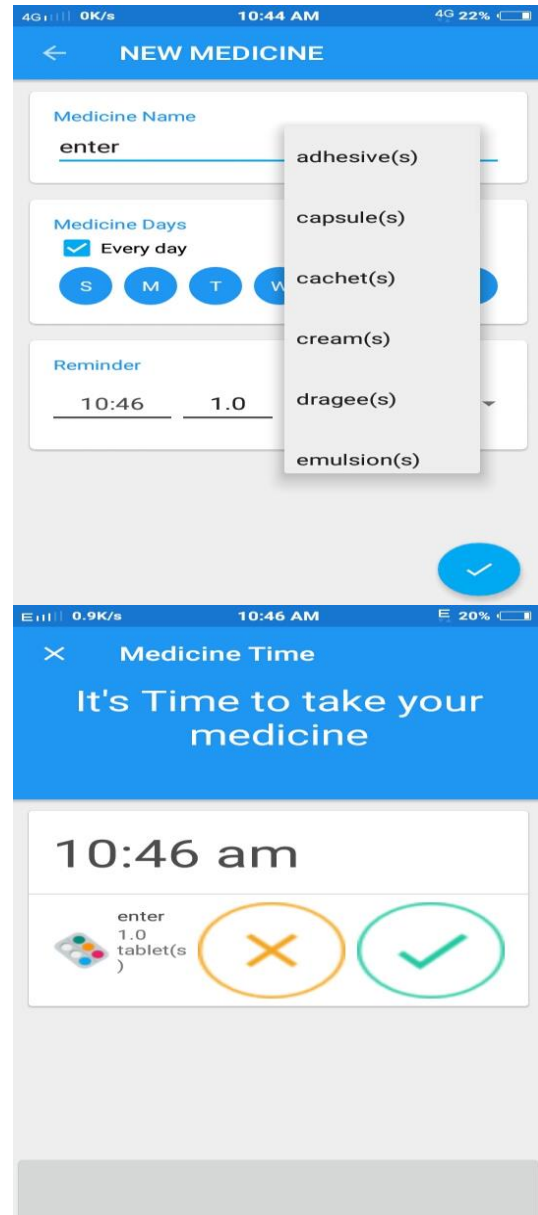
4G 0K/s 10:44 AM 4G 22%

← NEW MEDICINE

Medicine Name
enter

Medicine Days
Every day
S M T W

Reminder
10:46 1.0

adhesive(s)
capsule(s)
cachet(s)
cream(s)
dragee(s)
emulsion(s)

E 0.9K/s 10:46 AM E 20%

× Medicine Time

It's Time to take your medicine

10:46 am

enter
1.0
tablet(s
)